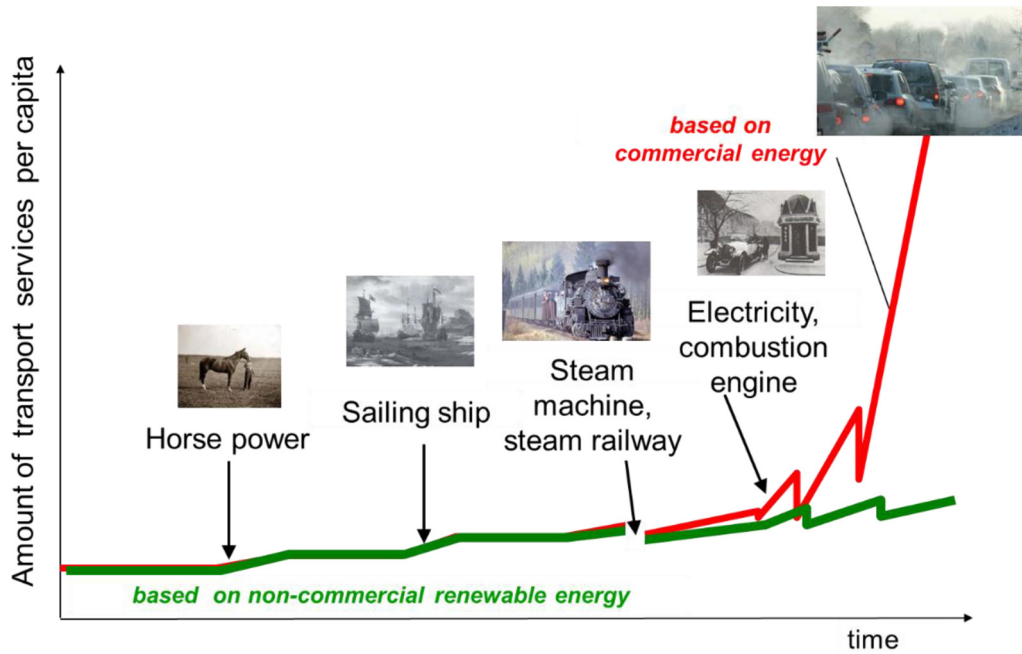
Amount of transport services per capita

based on commercial energy

Electricity, combustion engine

Steam machine, steam railway

Sailing ship

Horse power

based on non-commercial renewable energy

time